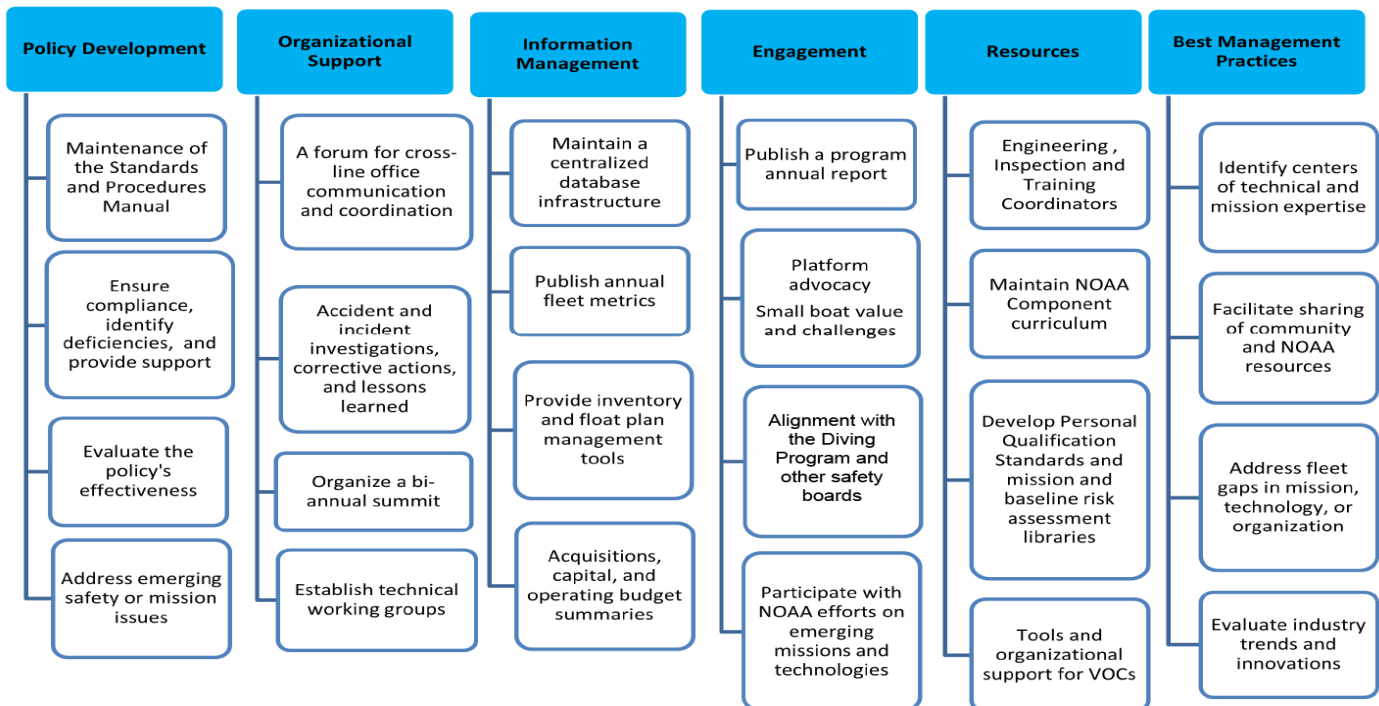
Policy Development

Maintenance of the Standards and Procedures Manual

Ensure compliance, identify deficiencies, and provide support

Evaluate the policy's effectiveness

Address emerging safety or mission issues

Organizational Support

A forum for cross-line office communication and coordination

Accident and incident investigations, corrective actions, and lessons learned

Organize a bi-annual summit

Establish technical working groups

Information Management

Maintain a centralized database infrastructure

Publish annual fleet metrics

Provide inventory and float plan management tools

Acquisitions, capital, and operating budget summaries

Engagement

Publish a program annual report

Platform advocacy

Small boat value and challenges

Alignment with the Diving Program and other safety boards

Participate with NOAA efforts on emerging missions and technologies

Resources

Engineering , Inspection and Training Coordinators

Maintain NOAA Component curriculum

Develop Personal Qualification Standards and mission and baseline risk assessment libraries

Tools and organizational support for VOCs

Best Management Practices

Identify centers of technical and mission expertise

Facilitate sharing of community and NOAA resources

Address fleet gaps in mission, technology, or organization

Evaluate industry trends and innovations